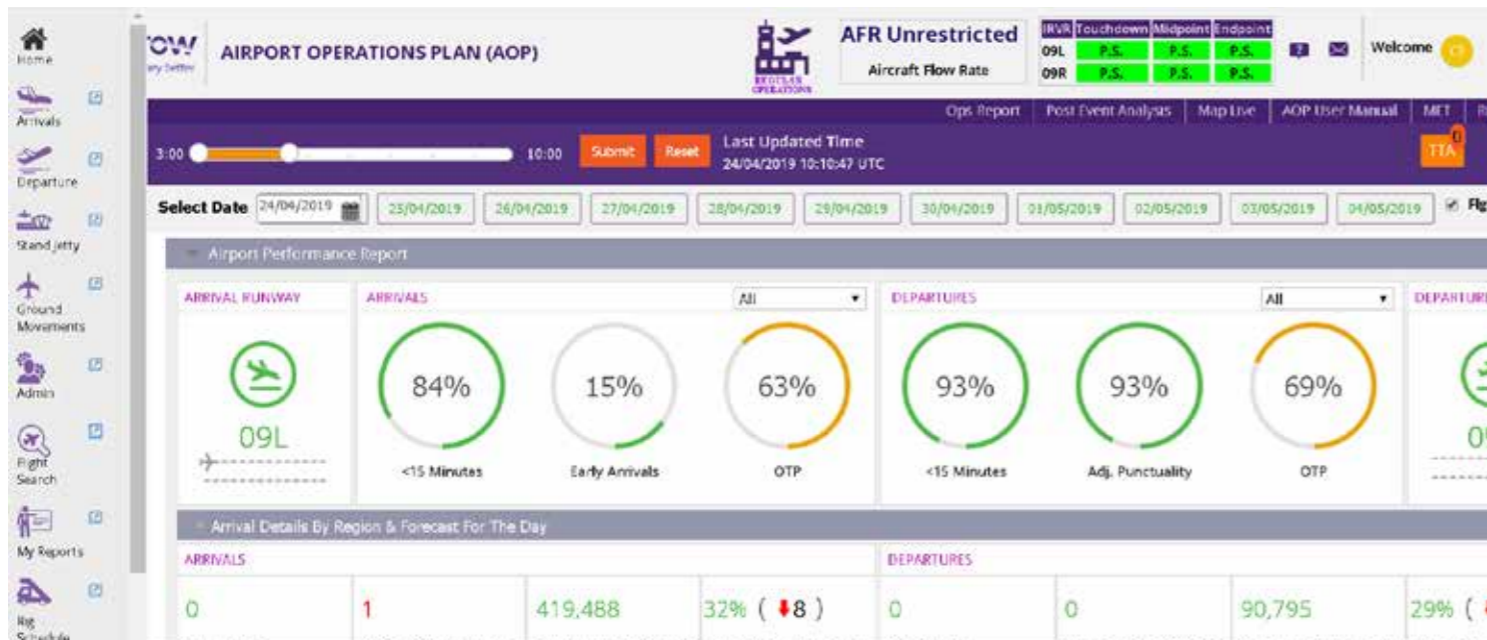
Home

Arrivals

Departure

Stand Jetty

Ground Movements

Admin

Flight Search

My Reports

Rig Schedule

OW
ry better

AIRPORT OPERATIONS PLAN (AOP)

REGULAR OPERATIONS

AFR Unrestricted
Aircraft Flow Rate

| IRVR | Touchdown | Midpoint | Endpoint |
|---|---|---|---|
| 09L | P.S. | P.S. | P.S. |
| 09R | P.S. | P.S. | P.S. |

Welcome

Ops Report | Post Event Analysis | Map Live | AOP User Manual | MET | R

3:00 10:00 Submit Reset Last Updated Time 24/04/2019 10:10:47 UTC

TTA 0

Select Date 24/04/2019 25/04/2019 26/04/2019 27/04/2019 28/04/2019 29/04/2019 30/04/2019 01/05/2019 02/05/2019 03/05/2019 04/05/2019 Flg

Airport Performance Report

ARRIVAL RUNWAY

09L

ARRIVALS All

84% <15 Minutes

15% Early Arrivals

63% OTP

DEPARTURES All

93% <15 Minutes

93% Adj. Punctuality

69% OTP

DEPARTURE

0

Arrival Details By Region & Forecast For The Day

ARRIVALS

0 1 419,488 32% ( 8 )

DEPARTURES

0 0 90,795 29% (